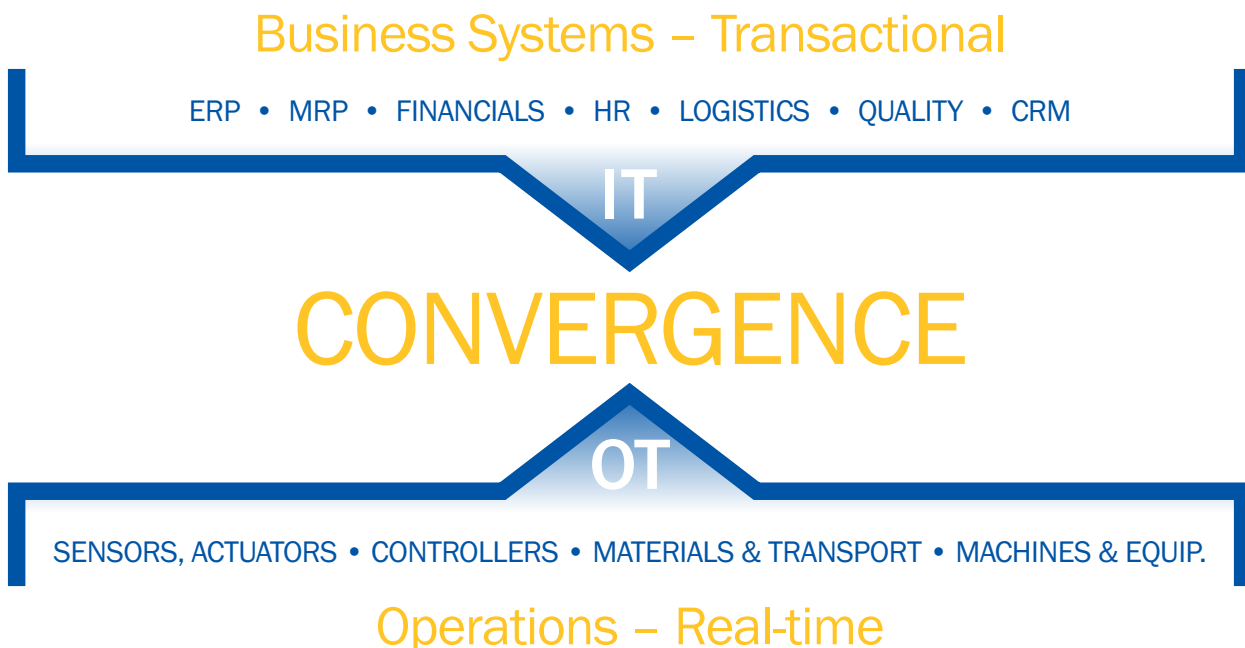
Business Systems – Transactional

ERP • MRP • FINANCIALS • HR • LOGISTICS • QUALITY • CRM

IT

CONVERGENCE

OT

SENSORS, ACTUATORS • CONTROLLERS • MATERIALS & TRANSPORT • MACHINES & EQUIP.

Operations – Real-time